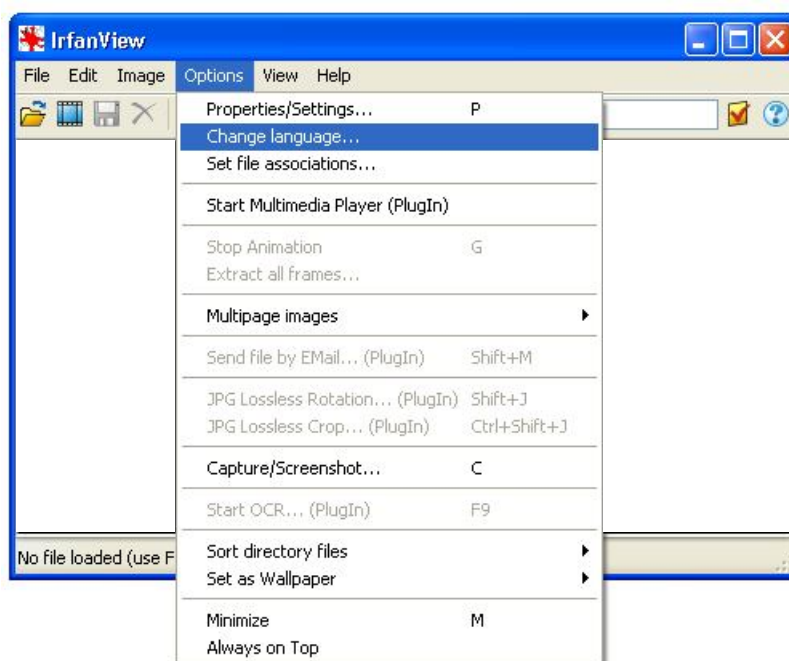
IrfanView

File Edit Image Options View Help

Properties/Settings... P
Change language...
Set file associations...

Start Multimedia Player (PlugIn)

Stop Animation G
Extract all frames...

Multipage images

Send file by EMail... (PlugIn) Shift+M

JPG Lossless Rotation... (PlugIn) Shift+J
JPG Lossless Crop... (PlugIn) Ctrl+Shift+J

Capture/Screenshot... C

Start OCR... (PlugIn) F9

Sort directory files
Set as Wallpaper

Minimize M
Always on Top

No file loaded (use F